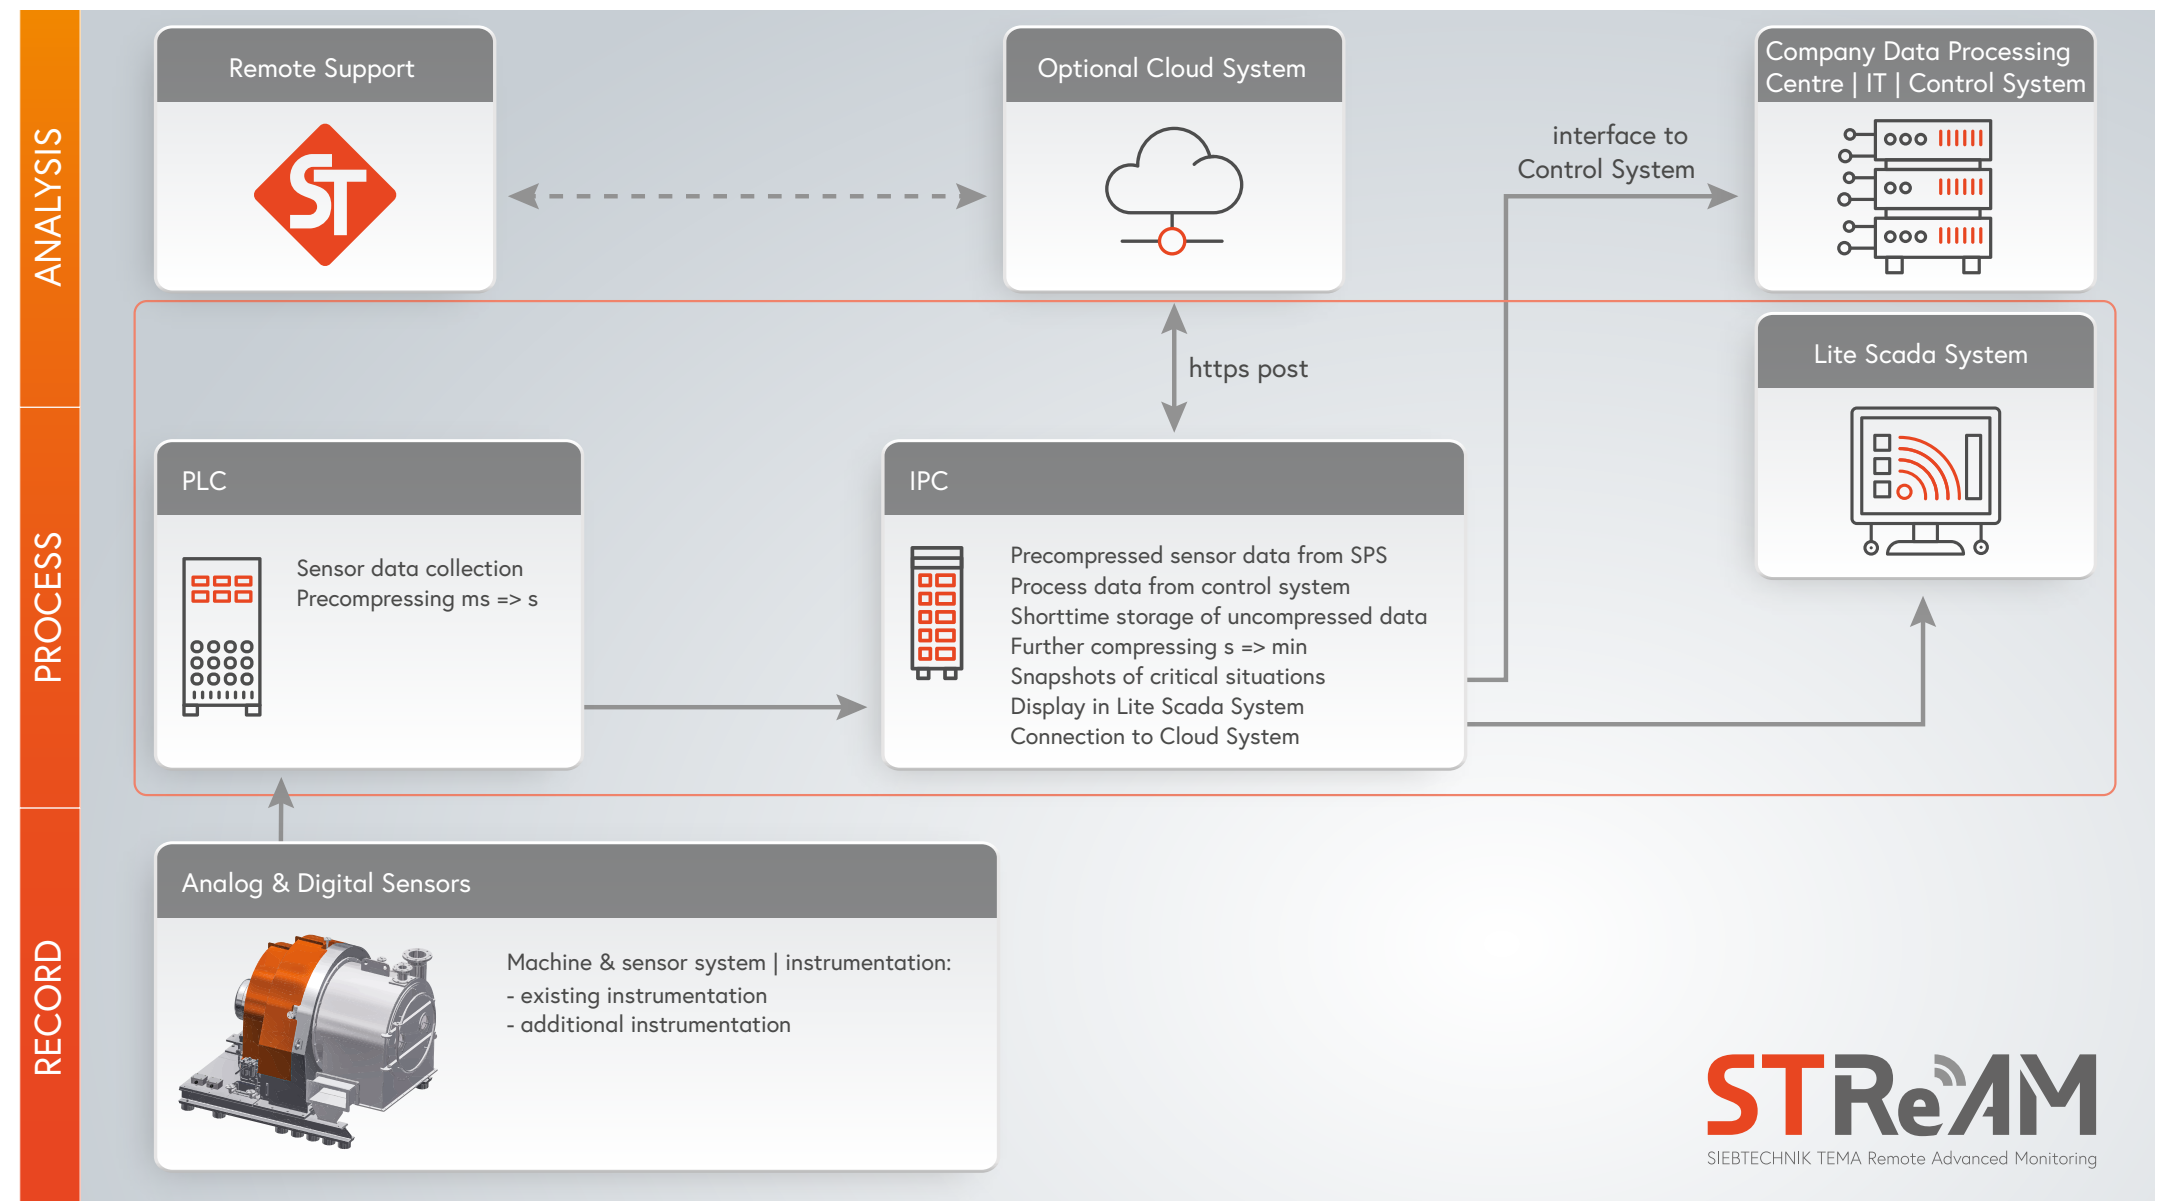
ANALYSIS

PROCESS

RECORD

Remote Support

ST

Optional Cloud System

Company Data Processing Centre | IT | Control System

interface to Control System

https post

Lite Scada System

PLC

Sensor data collection
Precompressing ms => s

IPC

Precompressed sensor data from SPS
Process data from control system
Shorttime storage of uncompressed data
Further compressing s => min
Snapshots of critical situations
Display in Lite Scada System
Connection to Cloud System

Analog & Digital Sensors

Machine & sensor system | instrumentation:
- existing instrumentation
- additional instrumentation

STReAM
SIEBTECHNIK TEMA Remote Advanced Monitoring